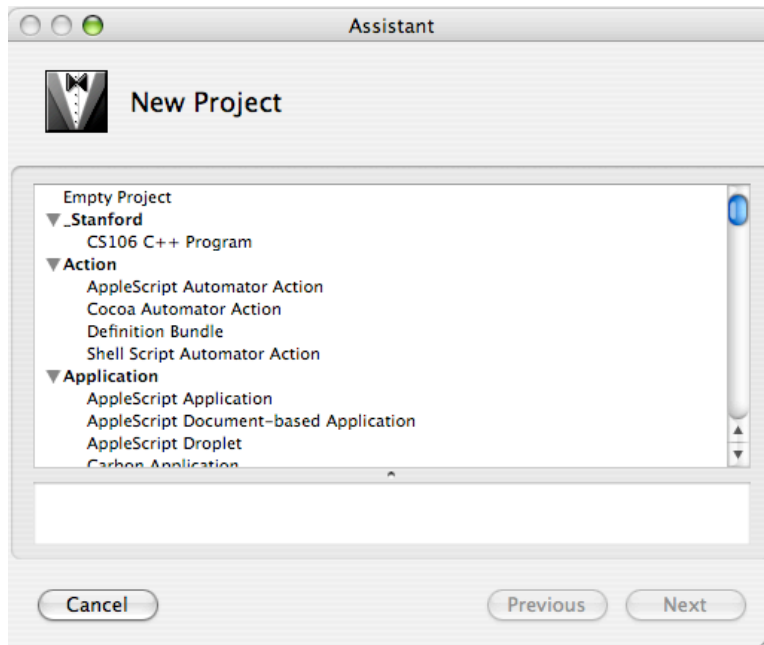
Assistant

New Project

Empty Project
▼_Stanford
CS106 C++ Program
▼Action
AppleScript Automator Action
Cocoa Automator Action
Definition Bundle
Shell Script Automator Action
▼Application
AppleScript Application
AppleScript Document-based Application
AppleScript Droplet
Carbon Application

Cancel

Previous

Next